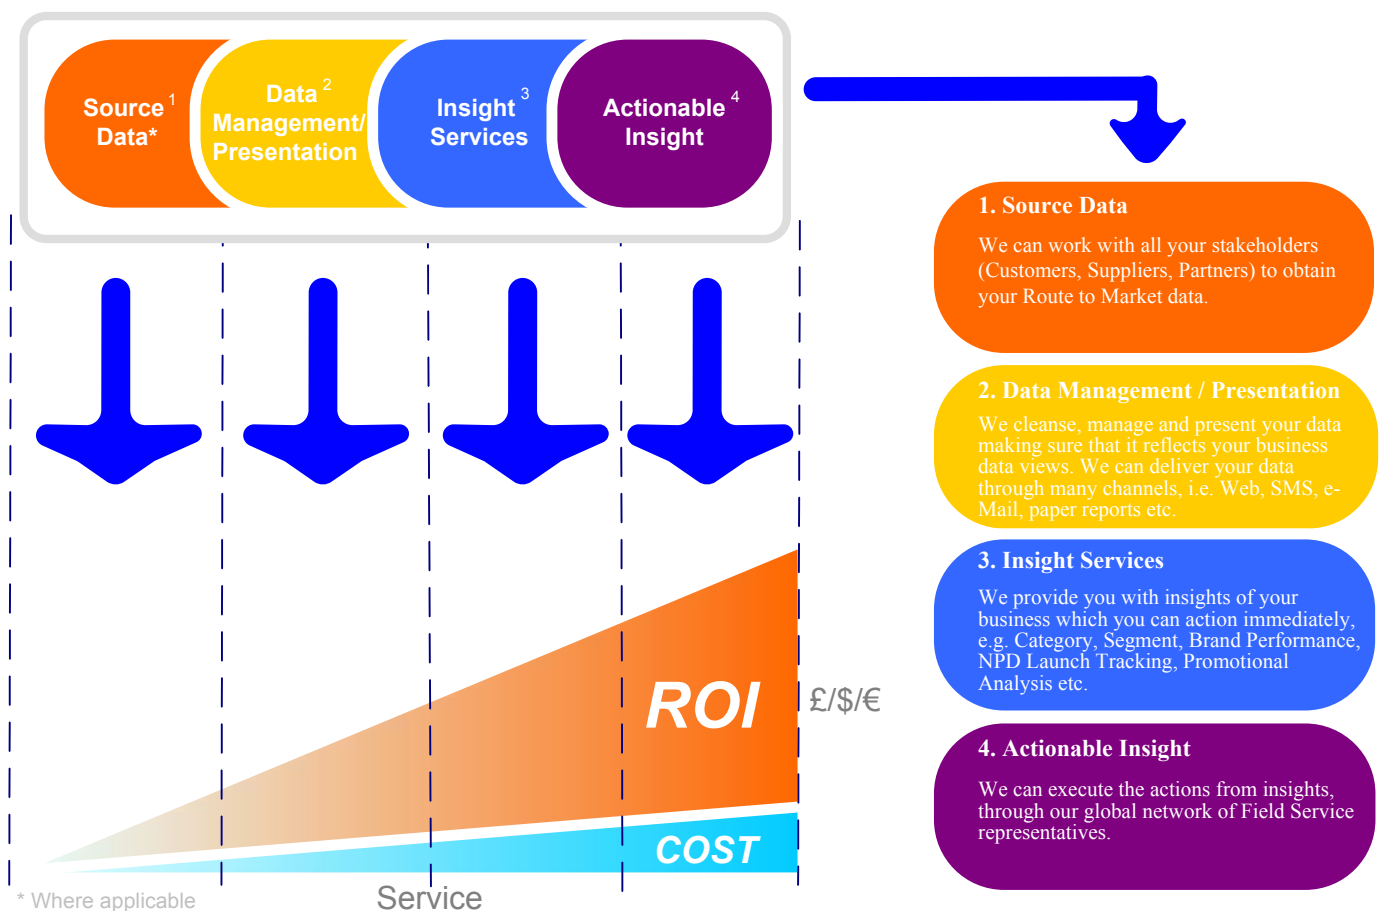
Source $^1$ Data*

Data $^2$ Management/ Presentation

Insight $^3$ Services

Actionable $^4$ Insight

1. Source Data

We can work with all your stakeholders (Customers, Suppliers, Partners) to obtain your Route to Market data.

2. Data Management / Presentation

We cleanse, manage and present your data making sure that it reflects your business data views. We can deliver your data through many channels, i.e. Web, SMS, e-Mail, paper reports etc.

3. Insight Services

We provide you with insights of your business which you can action immediately, e.g. Category, Segment, Brand Performance, NPD Launch Tracking, Promotional Analysis etc.

4. Actionable Insight

We can execute the actions from insights, through our global network of Field Service representatives.

ROI

£/$/€

COST

* Where applicable

Service